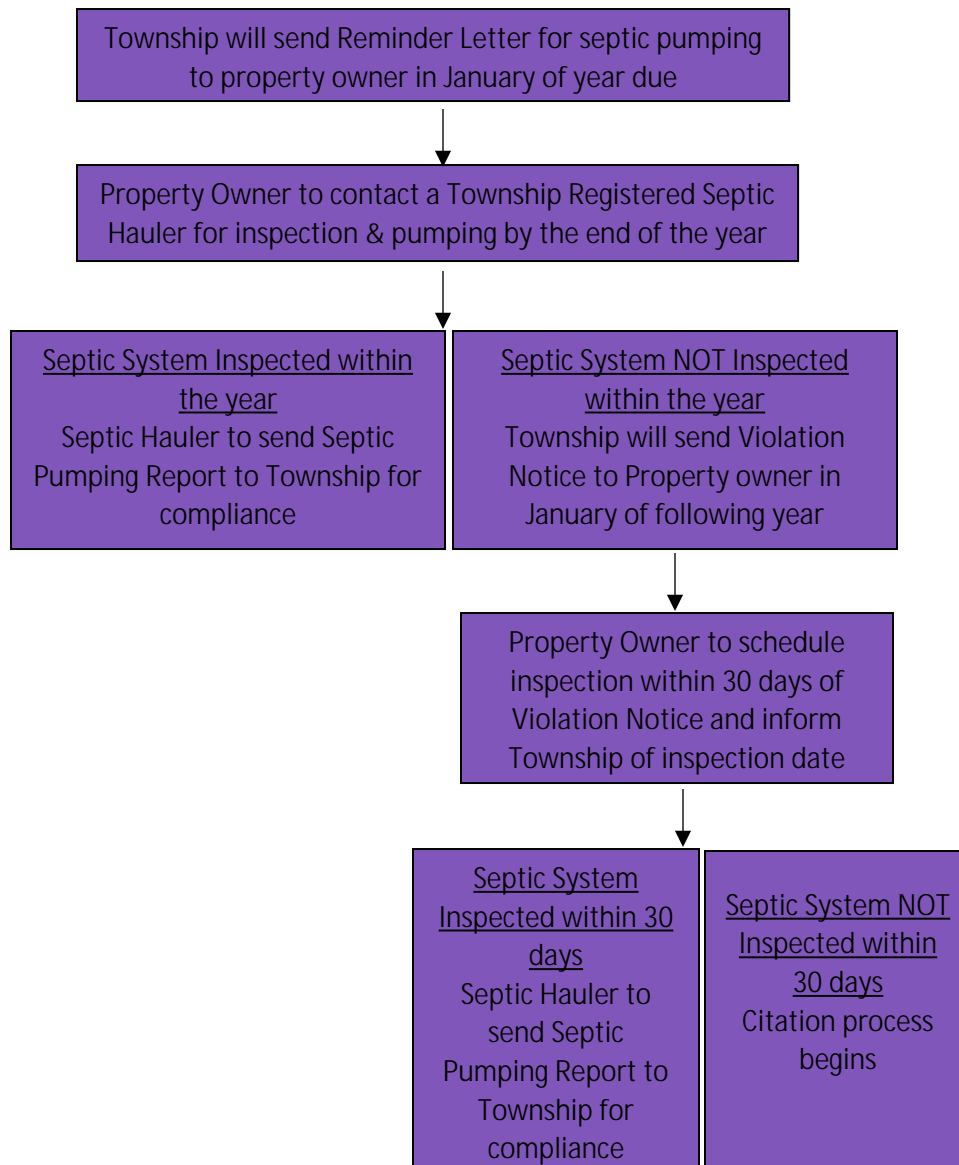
Township will send Reminder Letter for septic pumping to property owner in January of year due

Property Owner to contact a Township Registered Septic Hauler for inspection & pumping by the end of the year

Septic System Inspected within the year
Septic Hauler to send Septic Pumping Report to Township for compliance

Septic System NOT Inspected within the year
Township will send Violation Notice to Property owner in January of following year

Property Owner to schedule inspection within 30 days of Violation Notice and inform Township of inspection date

Septic System Inspected within 30 days
Septic Hauler to send Septic Pumping Report to Township for compliance

Septic System NOT Inspected within 30 days
Citation process begins